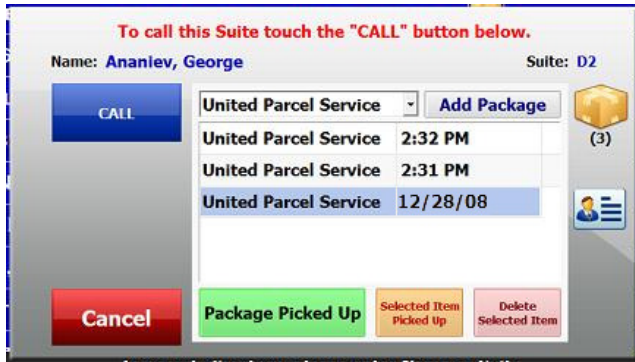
To call this Suite touch the "CALL" button below.

Name: Ananiev, George

Suite: D2

CALL

United Parcel Service

Add Package

(3)

| | |
|---|---|
| United Parcel Service | 2:32 PM |
| United Parcel Service | 2:31 PM |
| United Parcel Service | 12/28/08 |

Cancel

Package Picked Up

Selected Item Picked Up

Delete Selected Item

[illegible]